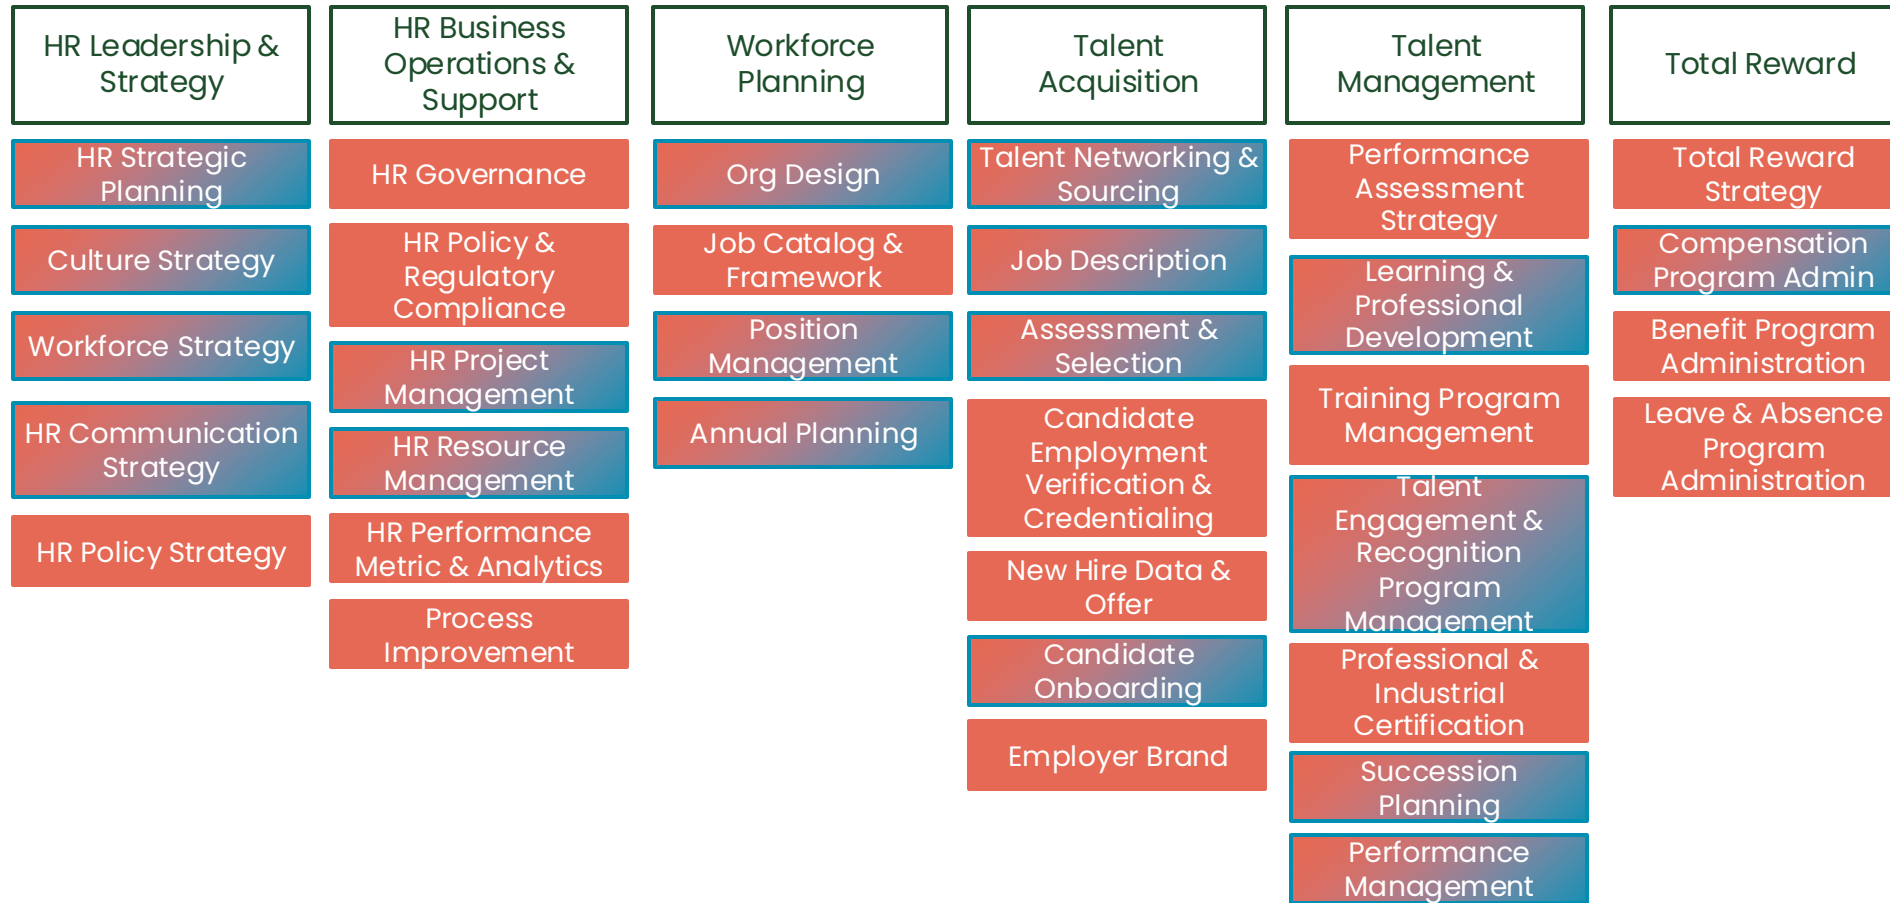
HR Leadership & Strategy

HR Strategic Planning

Culture Strategy

Workforce Strategy

HR Communication Strategy

HR Policy Strategy

HR Business Operations & Support

HR Governance

HR Policy & Regulatory Compliance

HR Project Management

HR Resource Management

HR Performance Metric & Analytics

Process Improvement

Workforce Planning

Org Design

Job Catalog & Framework

Position Management

Annual Planning

Talent Acquisition

Talent Networking & Sourcing

Job Description

Assessment & Selection

Candidate Employment Verification & Credentialing

New Hire Data & Offer

Candidate Onboarding

Employer Brand

Talent Management

Performance Assessment Strategy

Learning & Professional Development

Training Program Management

Talent Engagement & Recognition Program Management

Professional & Industrial Certification

Succession Planning

Performance Management

Total Reward

Total Reward Strategy

Compensation Program Admin

Benefit Program Administration

Leave & Absence Program Administration